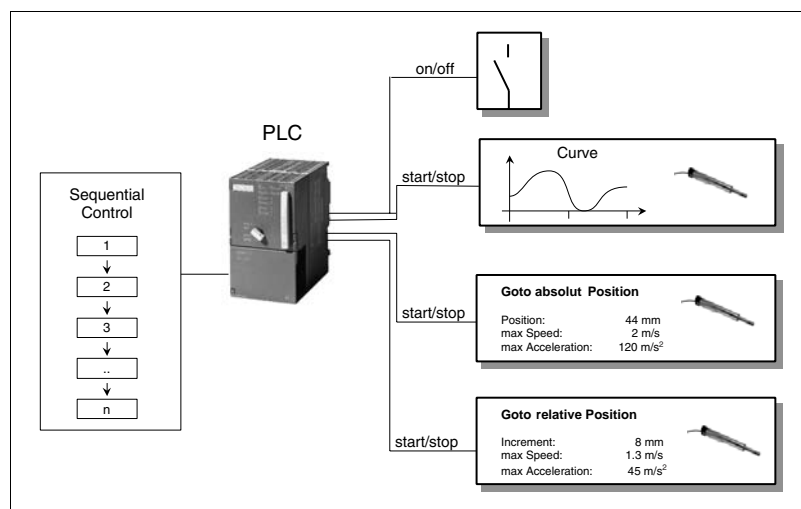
PLC

Sequential Control

1

2

3

..

n

on/off

start/stop

Curve

start/stop

Goto absolut Position

Position: 44 mm
max Speed: 2 m/s
max Acceleration: 120 m/s$^2$

start/stop

Goto relative Position

Increment: 8 mm
max Speed: 1.3 m/s
max Acceleration: 45 m/s$^2$